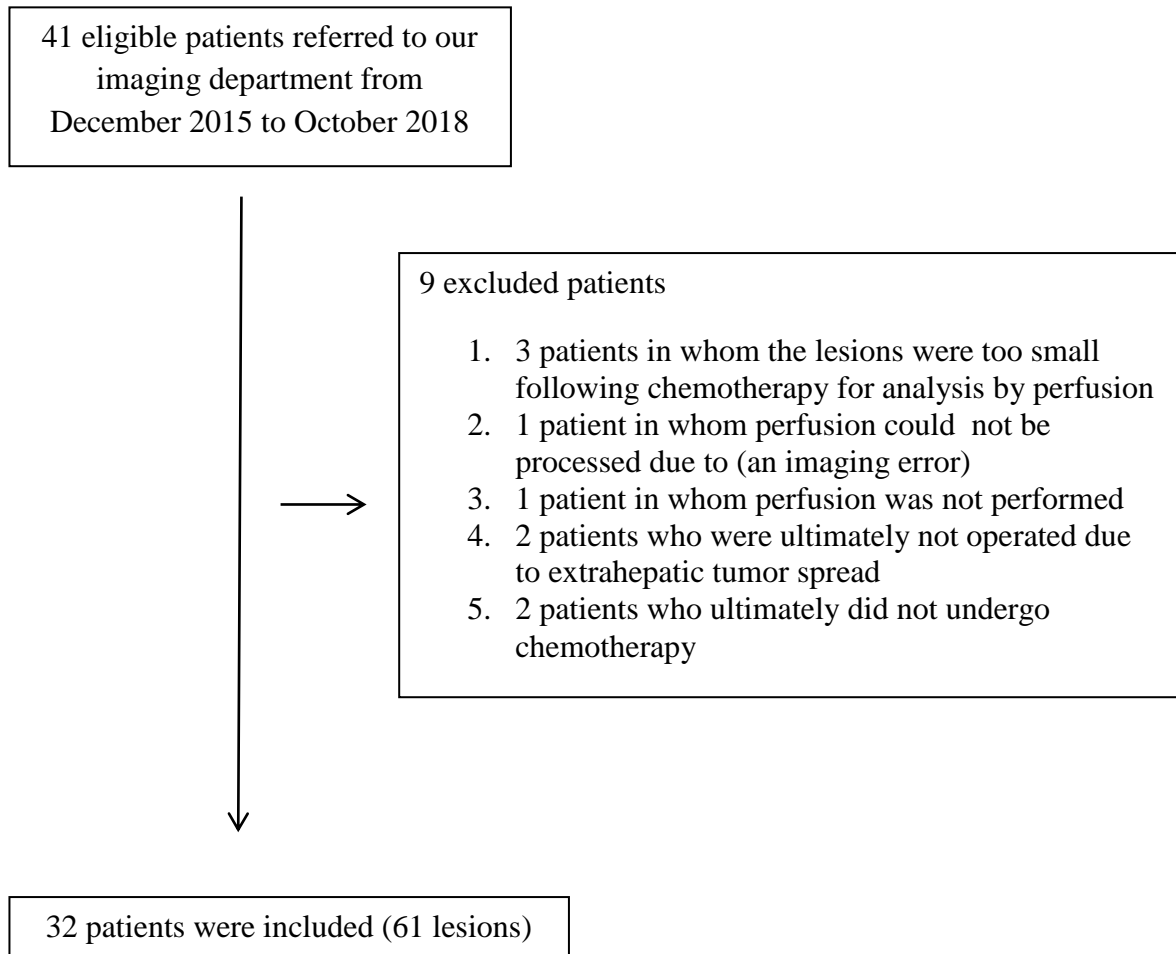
41 eligible patients referred to our imaging department from December 2015 to October 2018

9 excluded patients

1. 3 patients in whom the lesions were too small following chemotherapy for analysis by perfusion
2. 1 patient in whom perfusion could not be processed due to (an imaging error)
3. 1 patient in whom perfusion was not performed
4. 2 patients who were ultimately not operated due to extrahepatic tumor spread
5. 2 patients who ultimately did not undergo chemotherapy

32 patients were included (61 lesions)